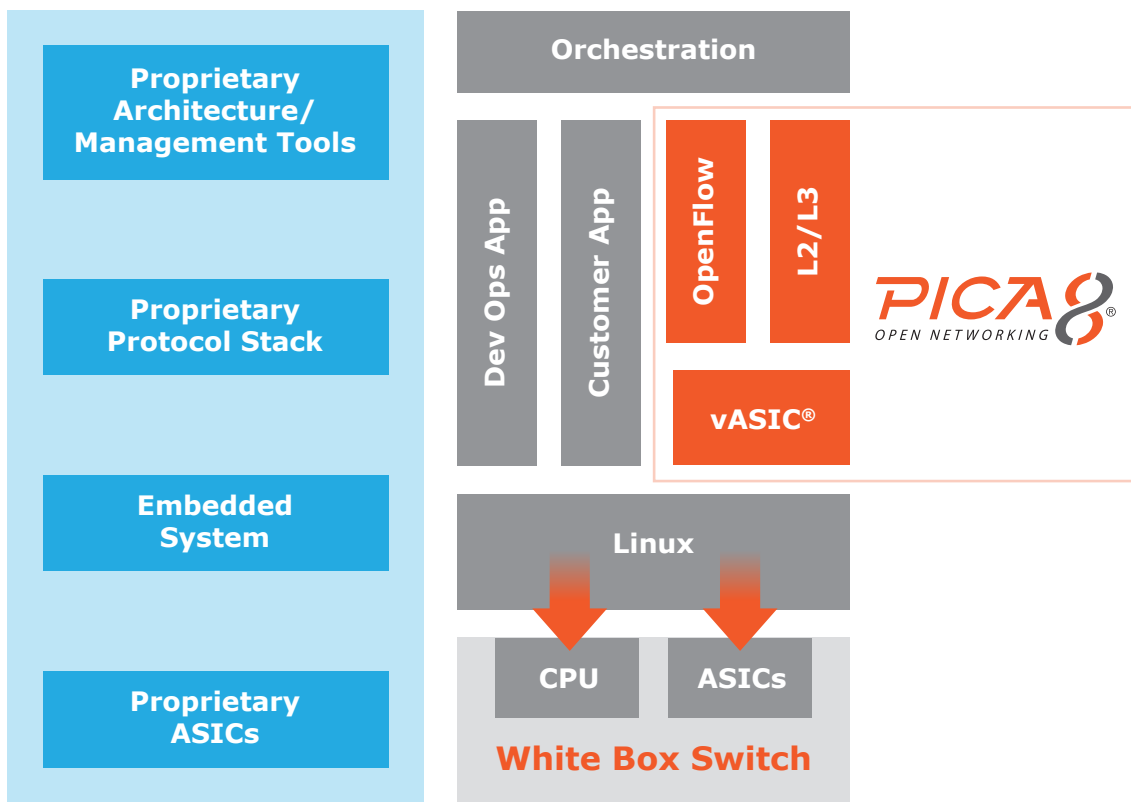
Proprietary Architecture/ Management Tools

Proprietary Protocol Stack

Embedded System

Proprietary ASICs

Orchestration

Dev Ops App

Customer App

OpenFlow

L2/L3

PICA8®
OPEN NETWORKING

vASIC®

Linux

CPU

ASICs

White Box Switch